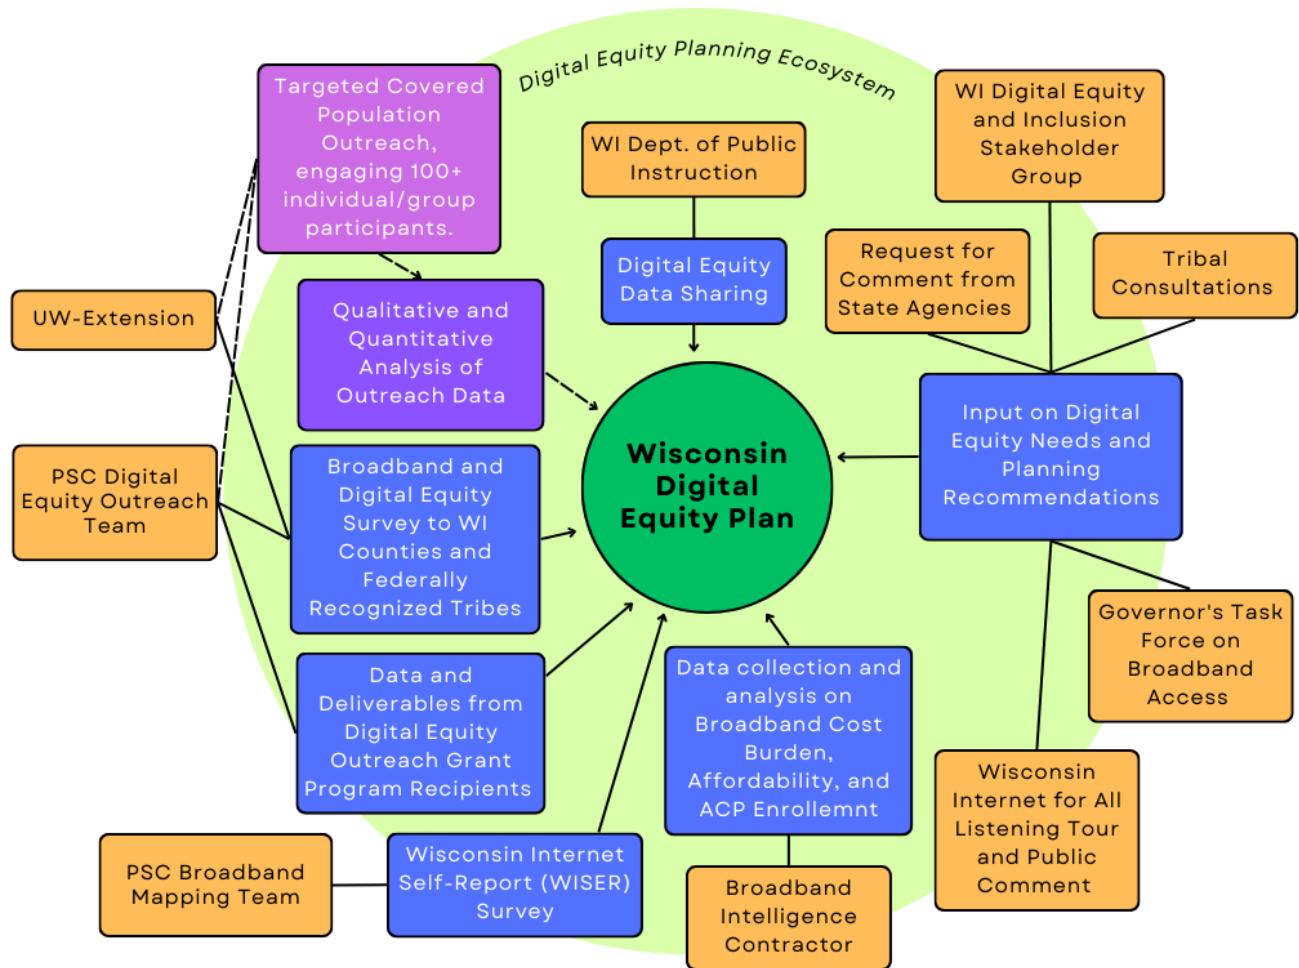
Digital Equity Planning Ecosystem

Targeted Covered Population Outreach, engaging 100+ individual/group participants.

WI Dept. of Public Instruction

WI Digital Equity and Inclusion Stakeholder Group

Digital Equity Data Sharing

Request for Comment from State Agencies

Tribal Consultations

UW-Extension

Qualitative and Quantitative Analysis of Outreach Data

Wisconsin Digital Equity Plan

Input on Digital Equity Needs and Planning Recommendations

PSC Digital Equity Outreach Team

Broadband and Digital Equity Survey to WI Counties and Federally Recognized Tribes

Governor's Task Force on Broadband Access

Data and Deliverables from Digital Equity Outreach Grant Program Recipients

Data collection and analysis on Broadband Cost Burden, Affordability, and ACP Enrollemnt

Wisconsin Internet for All Listening Tour and Public Comment

PSC Broadband Mapping Team

Wisconsin Internet Self-Report (WISER) Survey

Broadband Intelligence Contractor